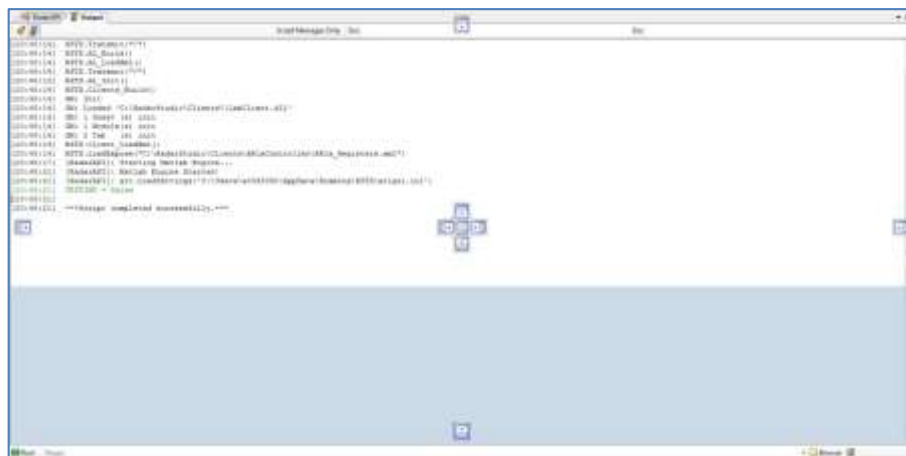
Output

Script Message Only

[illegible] RTTS.Trace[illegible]
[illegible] RTTS.AI_Build()
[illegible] RTTS.AI_LoadAll()
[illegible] RTTS.Trace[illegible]
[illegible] RTTS.AI_Init()
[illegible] RTTS.Clients_Build()
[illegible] DRL Init
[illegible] DRL Loaded "C:\RadarStudio\Clients\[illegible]"
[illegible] DRL 1 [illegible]
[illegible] DRL 1 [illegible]
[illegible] DRL 2 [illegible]
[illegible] RTTS.Client_LoadAll()
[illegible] RTTS.LoadRegister("C:\RadarStudio\Clients\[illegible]")
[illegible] [RadarAPI]: Starting Matlab Engine...
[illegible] [RadarAPI]: Matlab Engine Started
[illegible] [RadarAPI]: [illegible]
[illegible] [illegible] = false
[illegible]
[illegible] ***Script completed successfully.***